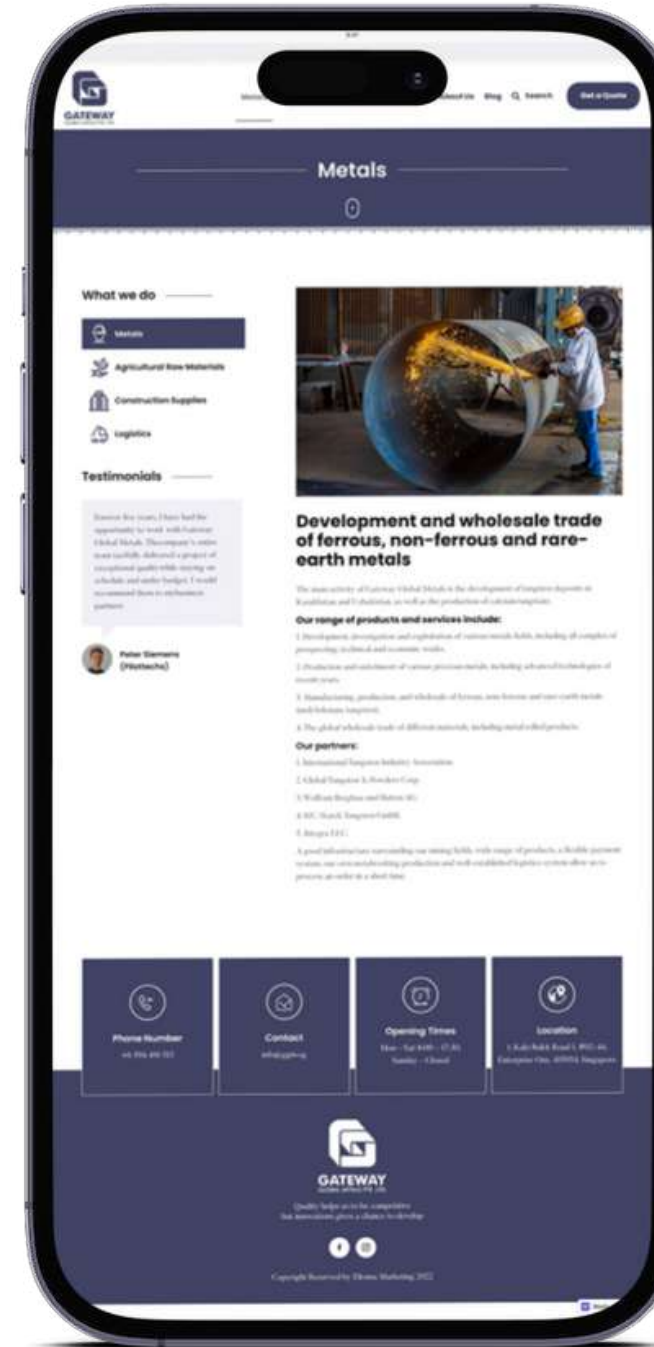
GATEWAY

About Us Blog Search Get a Quote

Metals

What we do

Metals

Agricultural Raw Materials

Construction Supplies

Logistics

Testimonials

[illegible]

Peter Siemens (Pilottechs)

Development and wholesale trade of ferrous, non-ferrous and rare-earth metals

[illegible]

Our range of products and services include:

1. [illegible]

2. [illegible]

3. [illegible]

4. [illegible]

Our partners:

1. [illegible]

2. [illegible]

3. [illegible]

4. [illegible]

5. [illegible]

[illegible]

Phone Number
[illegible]

Contact
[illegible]

Opening Times
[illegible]

Location
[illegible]

GATEWAY

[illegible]

Copyright Reserved by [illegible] 2022